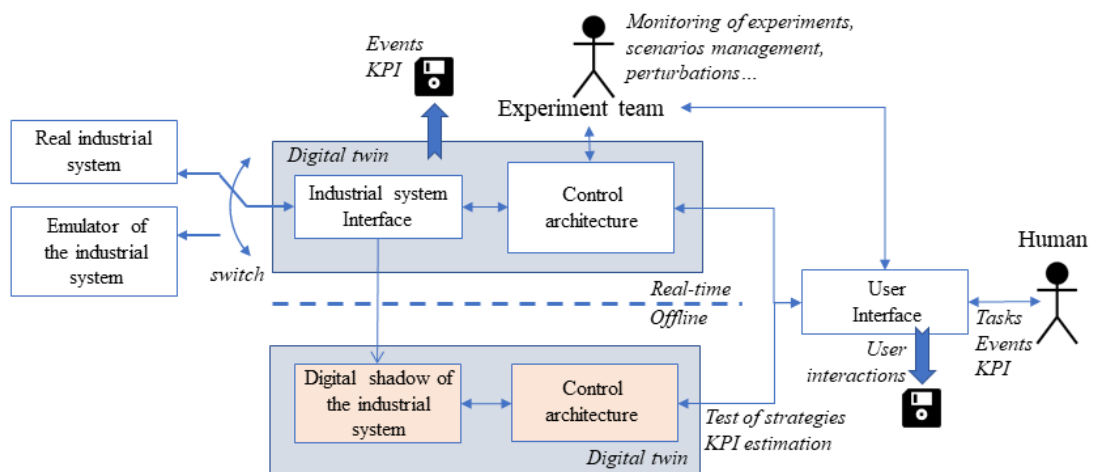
Events
KPI

Monitoring of experiments, scenarios management, perturbations…

Experiment team

Real industrial system

Emulator of the industrial system

switch

Digital twin

Industrial system Interface

Control architecture

Real-time

Offline

Human

User Interface

Tasks
Events
KPI

User interactions

Digital shadow of the industrial system

Control architecture

Test of strategies
KPI estimation

Digital twin